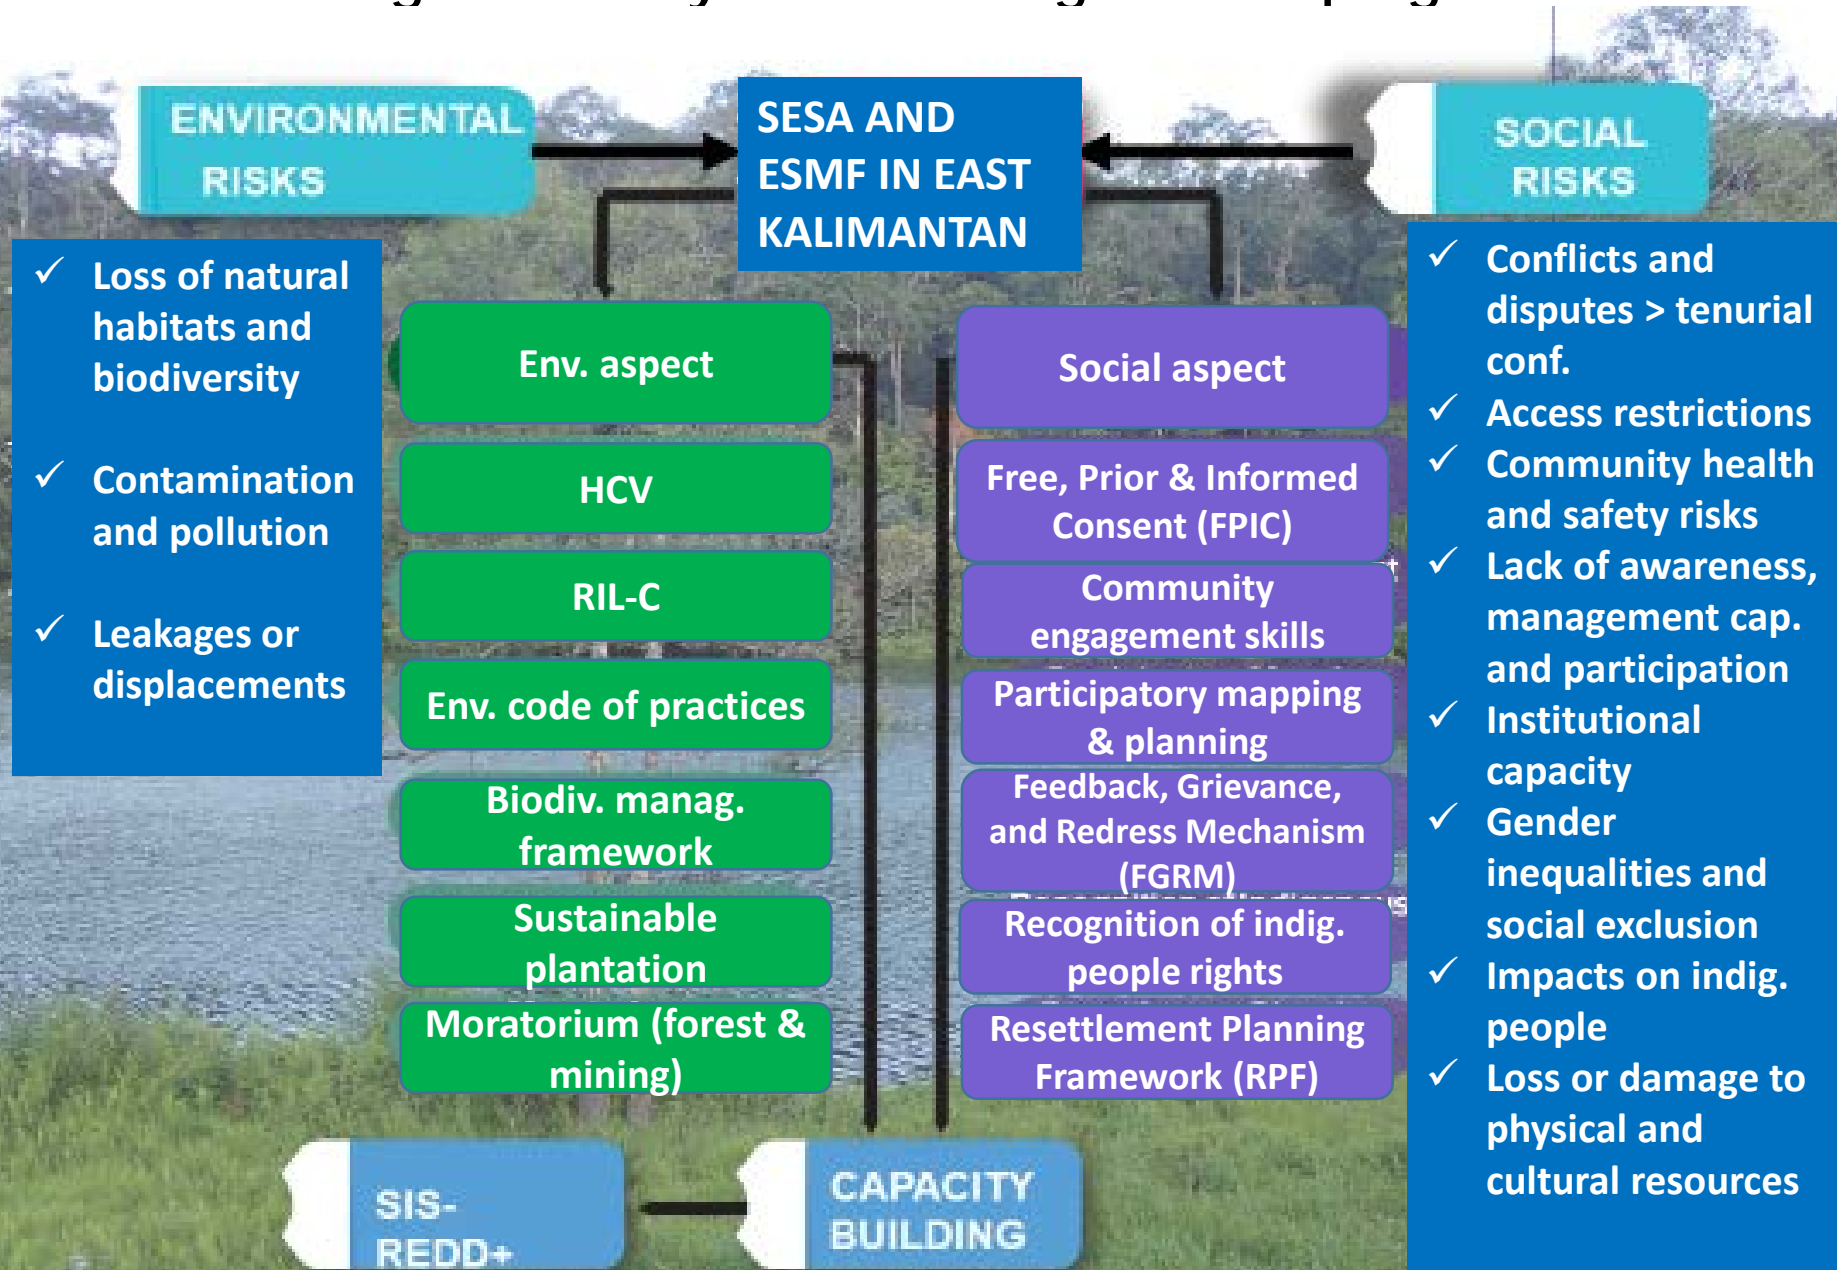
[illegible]

ENVIRONMENTAL RISKS

SESA AND ESMF IN EAST KALIMANTAN

SOCIAL RISKS

✓ Loss of natural habitats and biodiversity

✓ Contamination and pollution

✓ Leakages or displacements

Env. aspect

HCV

RIL-C

Env. code of practices

Biodiv. manag. framework

Sustainable plantation

Moratorium (forest & mining)

Social aspect

Free, Prior & Informed Consent (FPIC)

Community engagement skills

Participatory mapping & planning

Feedback, Grievance, and Redress Mechanism (FGRM)

Recognition of indig. people rights

Resettlement Planning Framework (RPF)

✓ Conflicts and disputes > tenurial conf.
✓ Access restrictions
✓ Community health and safety risks
✓ Lack of awareness, management cap. and participation
✓ Institutional capacity
✓ Gender inequalities and social exclusion
✓ Impacts on indig. people
✓ Loss or damage to physical and cultural resources

SIS-REDD+

CAPACITY BUILDING